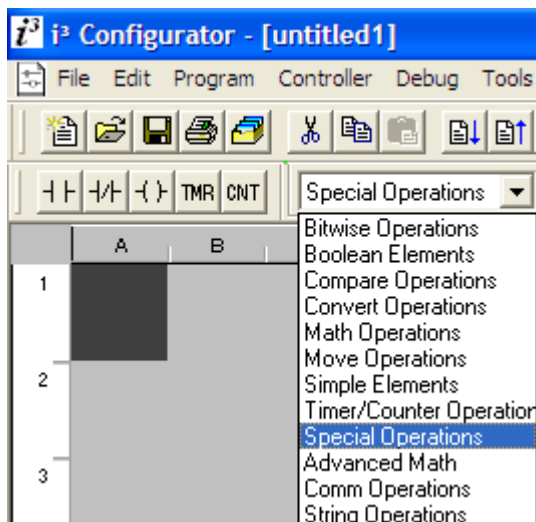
i³ Configurator - [untitled1]

File Edit Program Controller Debug Tools

TMR CNT

Special Operations

A B

1

2

3

Bitwise Operations
Boolean Elements
Compare Operations
Convert Operations
Math Operations
Move Operations
Simple Elements
Timer/Counter Operation
Special Operations
Advanced Math
Comm Operations
String Operations